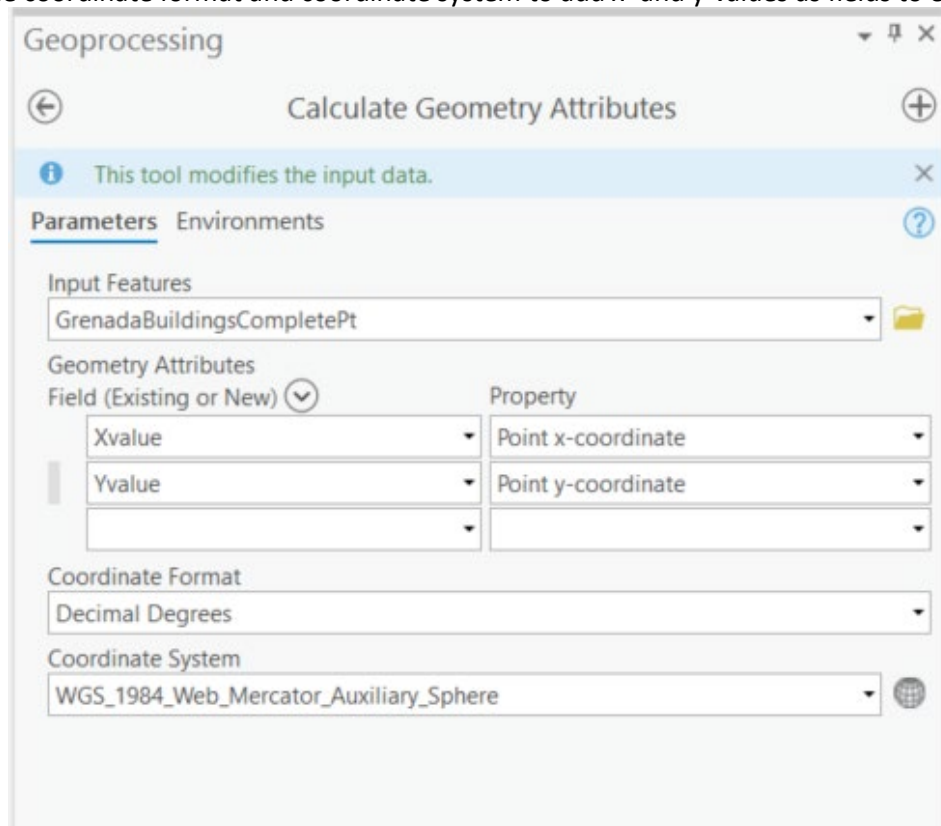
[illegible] coordinate format and coordinate system to add X- and y-values as fields to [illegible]

Geoprocessing

Calculate Geometry Attributes

This tool modifies the input data.

Parameters Environments

Input Features
GrenadaBuildingsCompletePt

Geometry Attributes
Field (Existing or New)

Property

| Field (Existing or New) | Property |
|---|---|
| Xvalue | Point x-coordinate |
| Yvalue | Point y-coordinate |
| | |

Coordinate Format
Decimal Degrees

Coordinate System
WGS_1984_Web_Mercator_Auxiliary_Sphere